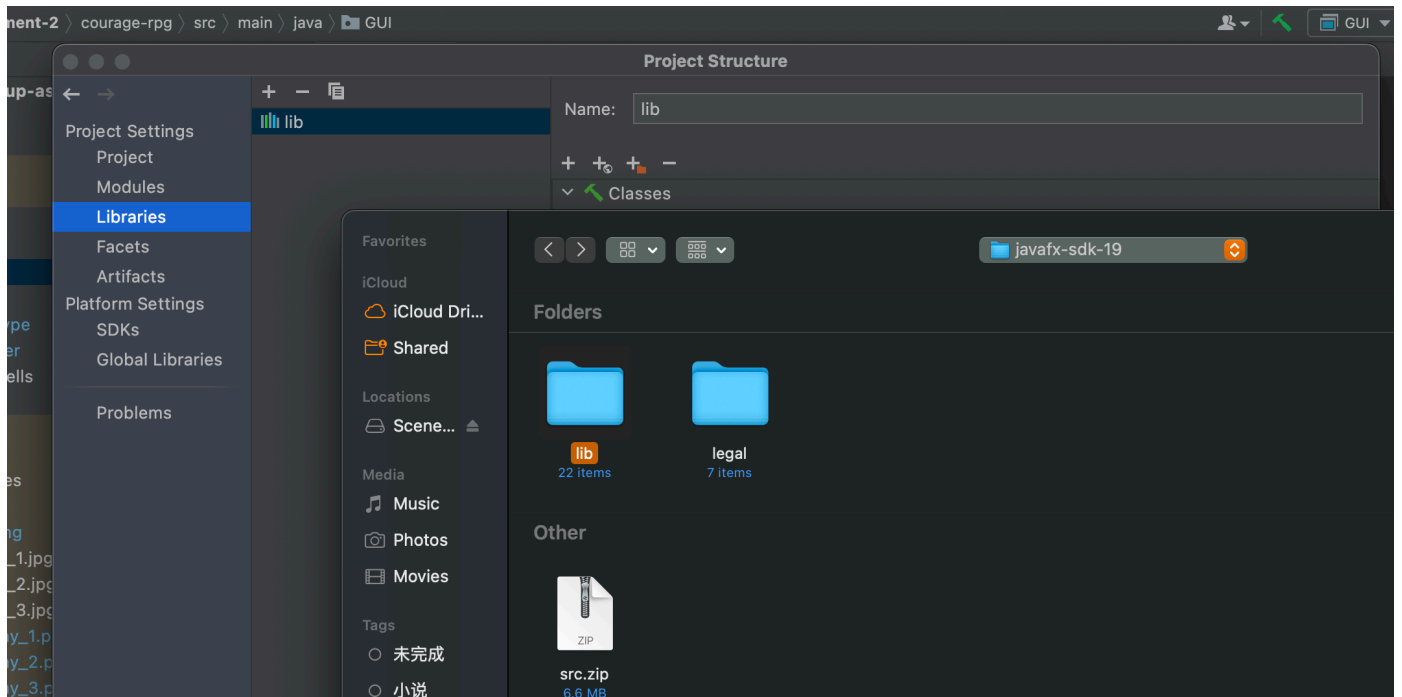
nent-2 〉 courage-rpg 〉 src 〉 main 〉 java 〉 GUI

GUI

Project Structure

up-as

Project Settings
Project
Modules
Libraries
Facets
Artifacts
Platform Settings
SDKs
Global Libraries

Problems

ype
er
ells

es

ng
_1.jpg
_2.jpg
_3.jpg
y_1.p
y_2.p
y_3.p

+ − 

lib

Name: lib

Classes

Favorites
iCloud
iCloud Dri...
Shared
Locations
Scene...
Media
Music
Photos
Movies
Tags
未完成
小说

javafx-sdk-19

Folders

lib
22 items

legal
7 items

Other

ZIP
src.zip
6.6 MB